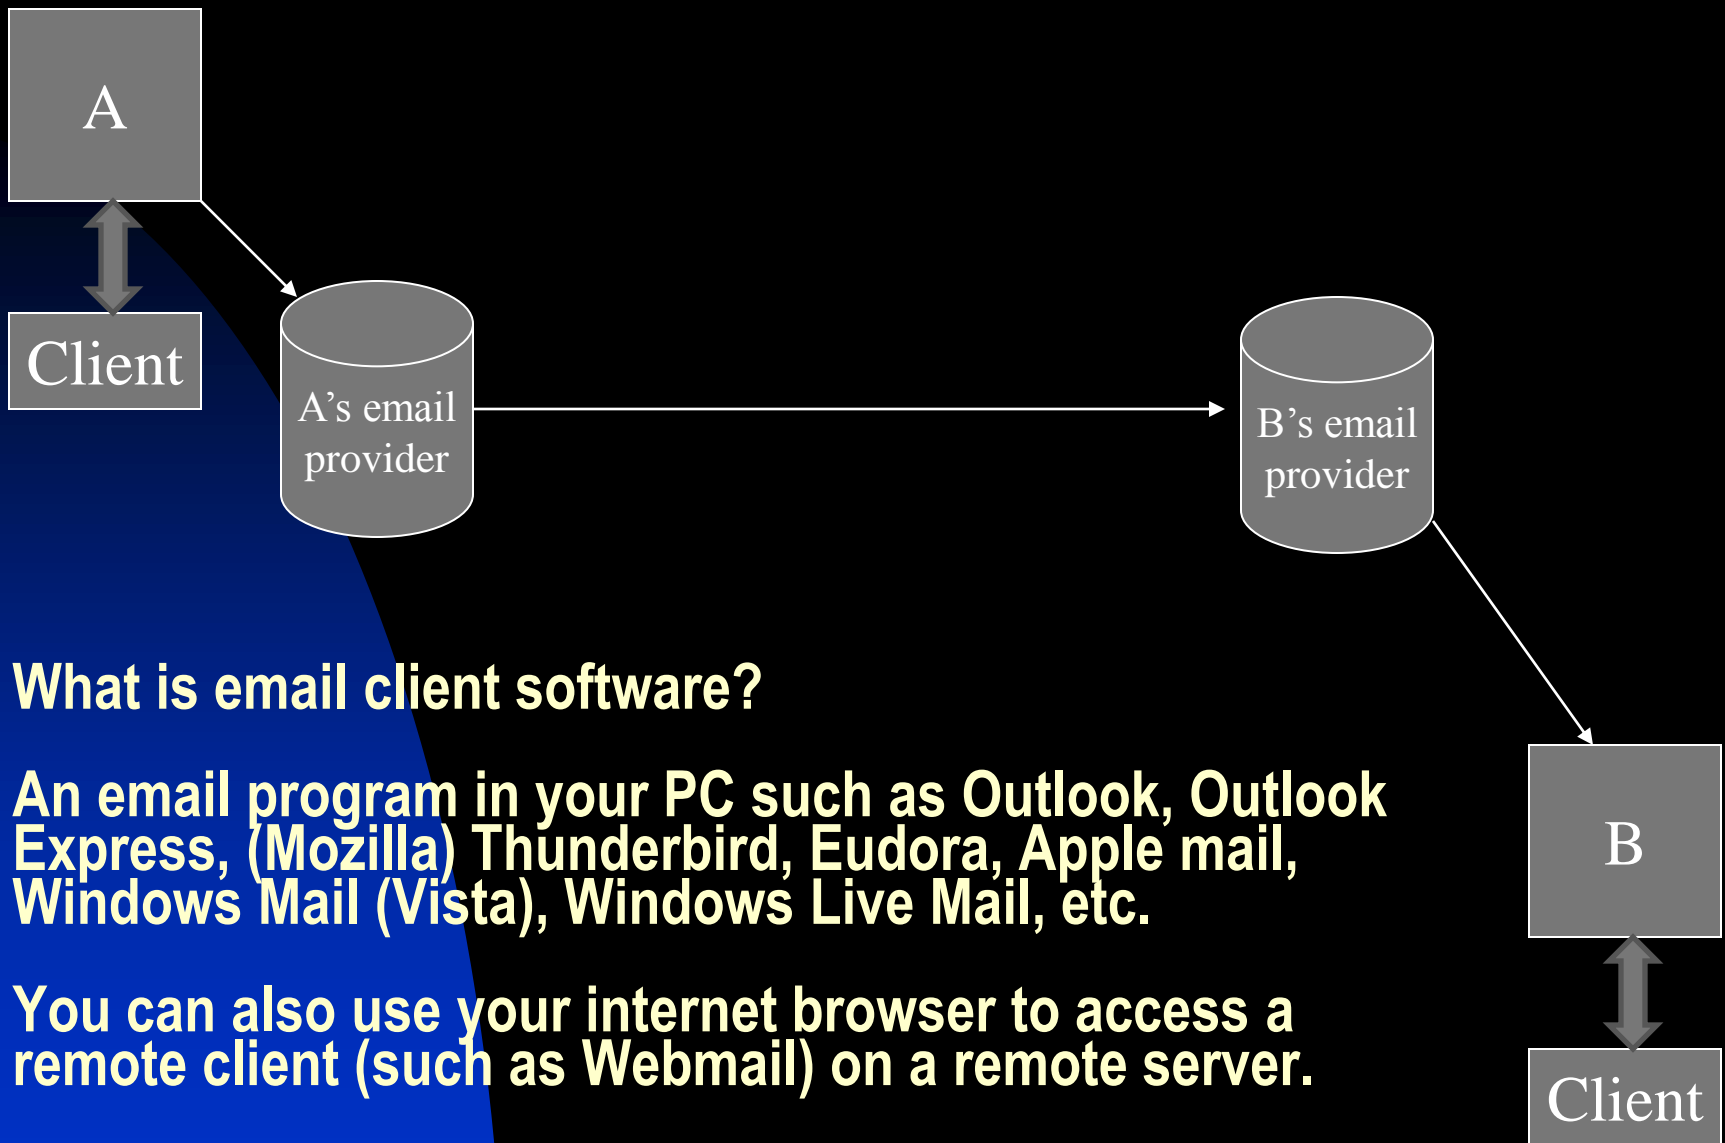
A

Client

A’s email provider

B’s email provider

What is email client software?

An email program in your PC such as Outlook, Outlook Express, (Mozilla) Thunderbird, Eudora, Apple mail, Windows Mail (Vista), Windows Live Mail, etc.

You can also use your internet browser to access a remote client (such as Webmail) on a remote server.

B

Client